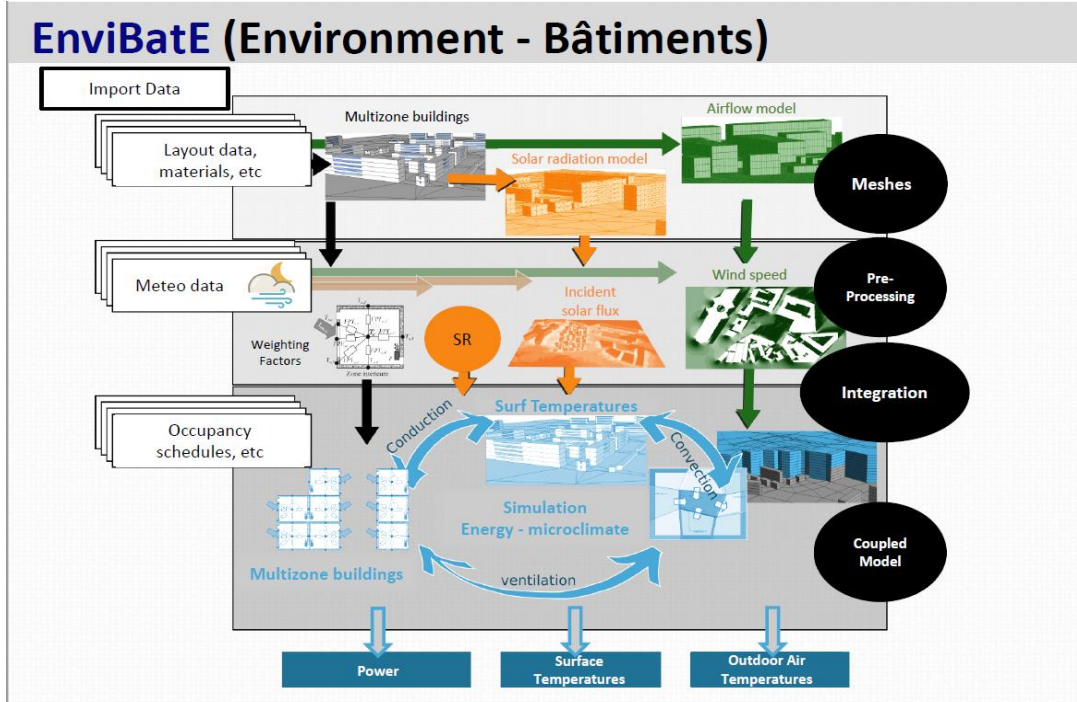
EnviBatE (Environment - Bâtiments)

Import Data

Layout data, materials, etc

Multizone buildings

Solar radiation model

Airflow model

Meshes

Meteo data

Wind speed

Pre-Processing

Weighting Factors

SR

Incident solar flux

Integration

Occupancy schedules, etc

Surf Temperatures

Conduction

Convection

Simulation Energy - microclimate

Multizone buildings

ventilation

Coupled Model

Power

Surface Temperatures

Outdoor Air Temperatures